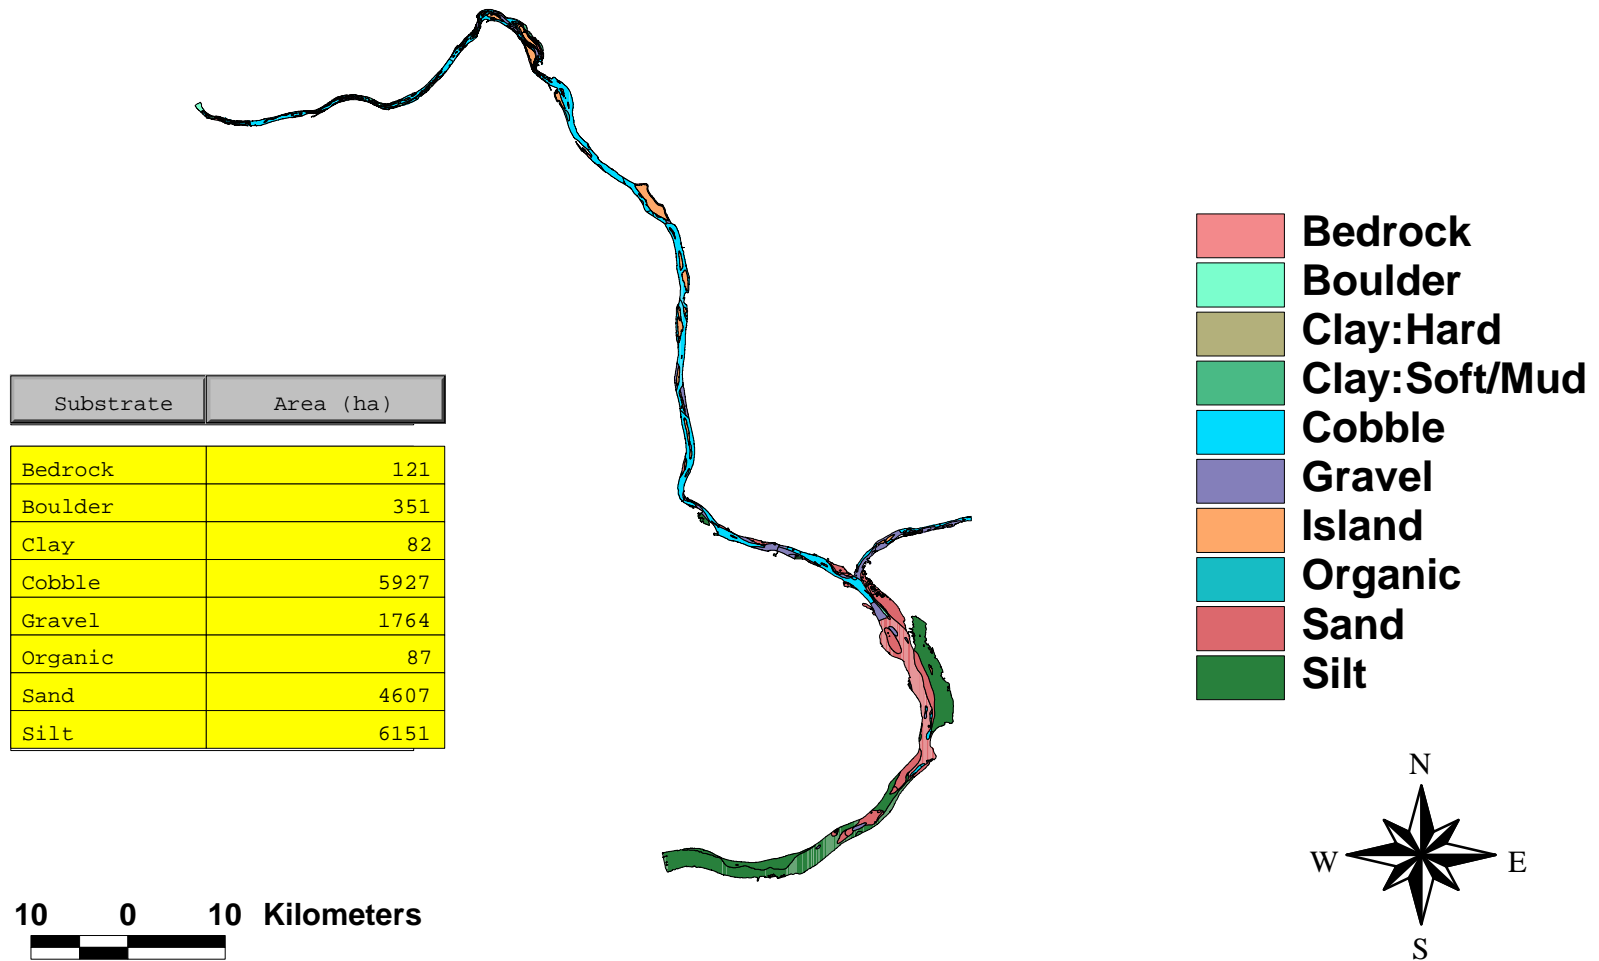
| Substrate | Area (ha) |
|---|---|
| Bedrock | 121 |
| Boulder | 351 |
| Clay | 82 |
| Cobble | 5927 |
| Gravel | 1764 |
| Organic | 87 |
| Sand | 4607 |
| Silt | 6151 |

Bedrock
Boulder
Clay:Hard
Clay:Soft/Mud
Cobble
Gravel
Island
Organic
Sand
Silt

N
W
E
S

10 0 10 Kilometers